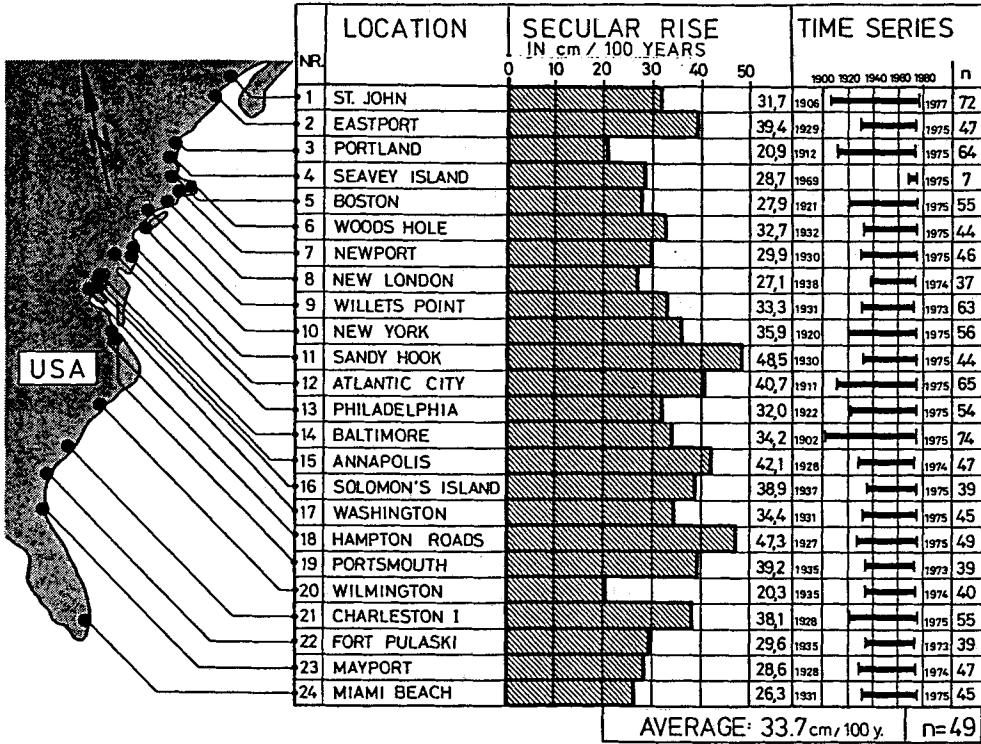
USA

| NR. | LOCATION | SECULAR RISE IN cm / 100 YEARS (0 10 20 30 40 50) | | TIME SERIES (1900 1920 1940 1960 1980) | | n |
|---|---|---|---|---|---|---|
| 1 | ST. JOHN | 31,7 | 1906 | | 1977 | 72 |
| 2 | EASTPORT | 39,4 | 1929 | | 1975 | 47 |
| 3 | PORTLAND | 20,9 | 1912 | | 1975 | 64 |
| 4 | SEAVEY ISLAND | 28,7 | 1969 | | 1975 | 7 |
| 5 | BOSTON | 27,9 | 1921 | | 1975 | 55 |
| 6 | WOODS HOLE | 32,7 | 1932 | | 1975 | 44 |
| 7 | NEWPORT | 29,9 | 1930 | | 1975 | 46 |
| 8 | NEW LONDON | 27,1 | 1938 | | 1974 | 37 |
| 9 | WILLETS POINT | 33,3 | 1931 | | 1973 | 63 |
| 10 | NEW YORK | 35,9 | 1920 | | 1975 | 56 |
| 11 | SANDY HOOK | 48,5 | 1930 | | 1975 | 44 |
| 12 | ATLANTIC CITY | 40,7 | 1911 | | 1975 | 65 |
| 13 | PHILADELPHIA | 32,0 | 1922 | | 1975 | 54 |
| 14 | BALTIMORE | 34,2 | 1902 | | 1975 | 74 |
| 15 | ANNAPOLIS | 42,1 | 1928 | | 1974 | 47 |
| 16 | SOLOMON'S ISLAND | 38,9 | 1937 | | 1975 | 39 |
| 17 | WASHINGTON | 34,4 | 1931 | | 1975 | 45 |
| 18 | HAMPTON ROADS | 47,3 | 1927 | | 1975 | 49 |
| 19 | PORTSMOUTH | 39,2 | 1935 | | 1973 | 39 |
| 20 | WILMINGTON | 20,3 | 1935 | | 1974 | 40 |
| 21 | CHARLESTON I | 38,1 | 1928 | | 1975 | 55 |
| 22 | FORT PULASKI | 29,6 | 1935 | | 1973 | 39 |
| 23 | MAYPORT | 28,6 | 1928 | | 1974 | 47 |
| 24 | MIAMI BEACH | 26,3 | 1931 | | 1975 | 45 |

AVERAGE: 33.7 cm/100 y. n=49